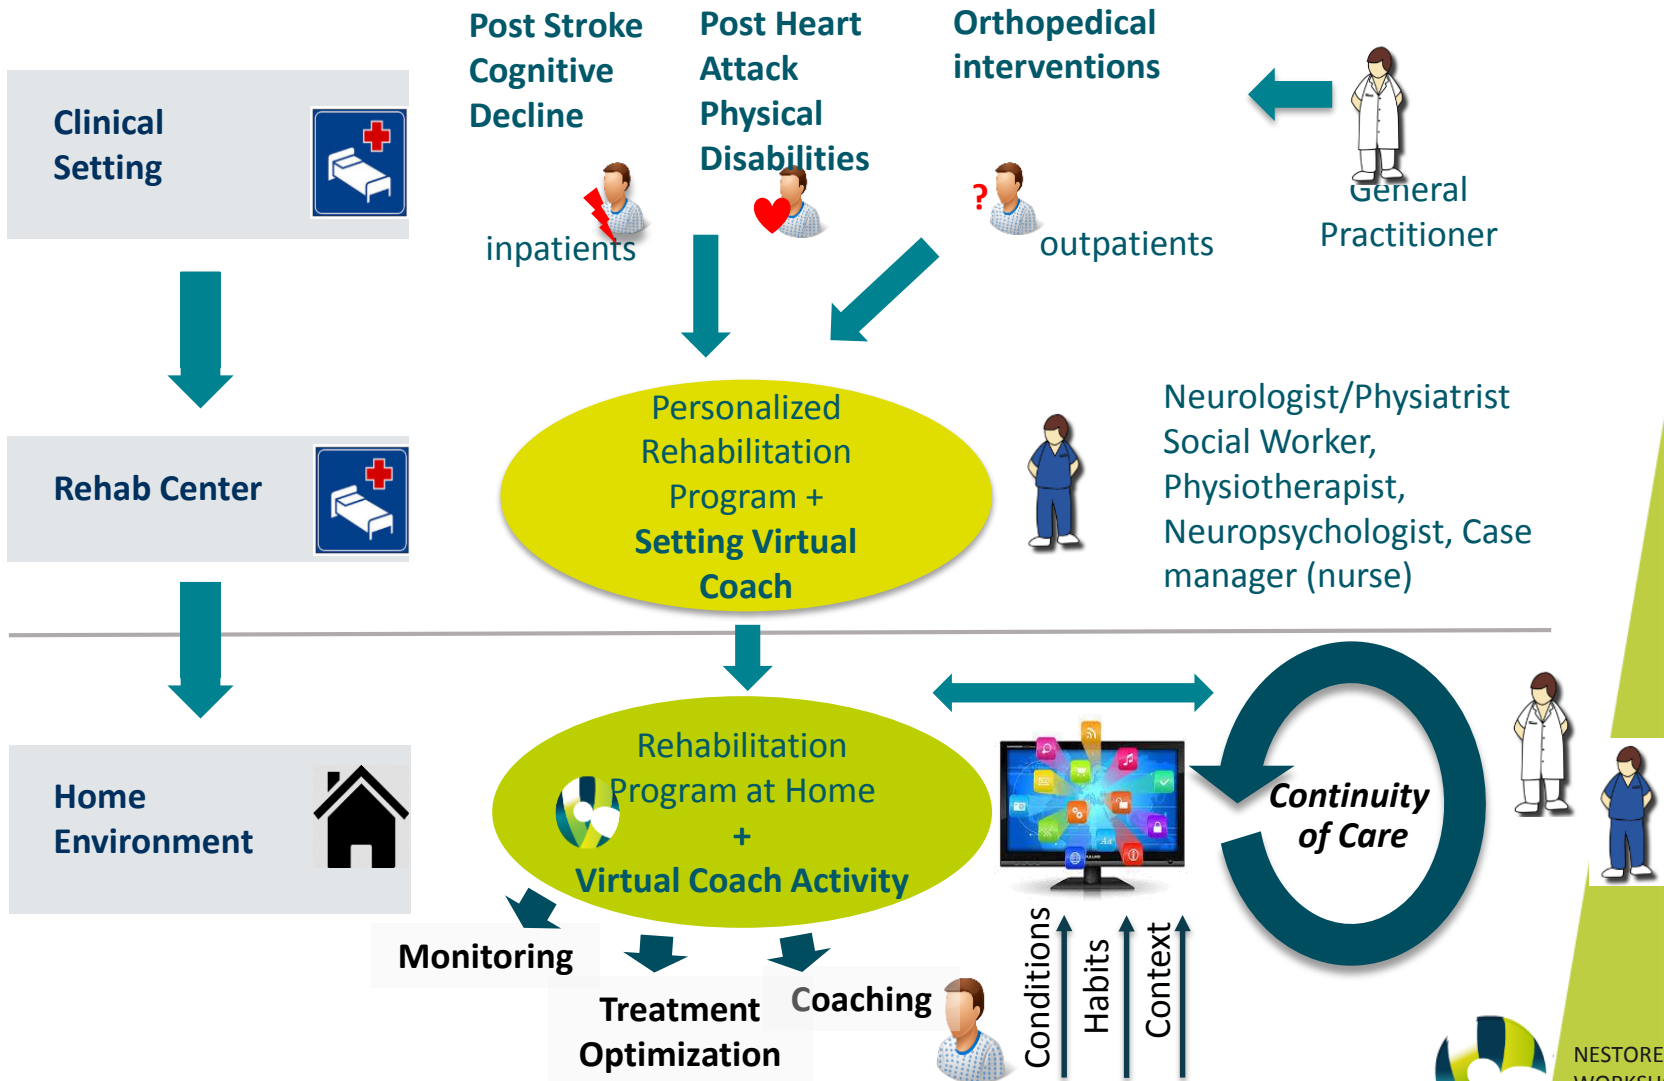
Clinical Setting

Post Stroke Cognitive Decline

Post Heart Attack Physical Disabilities

Orthopedical interventions

?

General Practitioner

inpatients

outpatients

Rehab Center

Personalized Rehabilitation Program + **Setting Virtual Coach**

Neurologist/Physiatrist Social Worker, Physiotherapist, Neuropsychologist, Case manager (nurse)

Home Environment

Rehabilitation Program at Home + **Virtual Coach Activity**

Continuity of Care

Monitoring

Treatment Optimization

Coaching

Conditions

Habits

Context

NESTORE
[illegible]